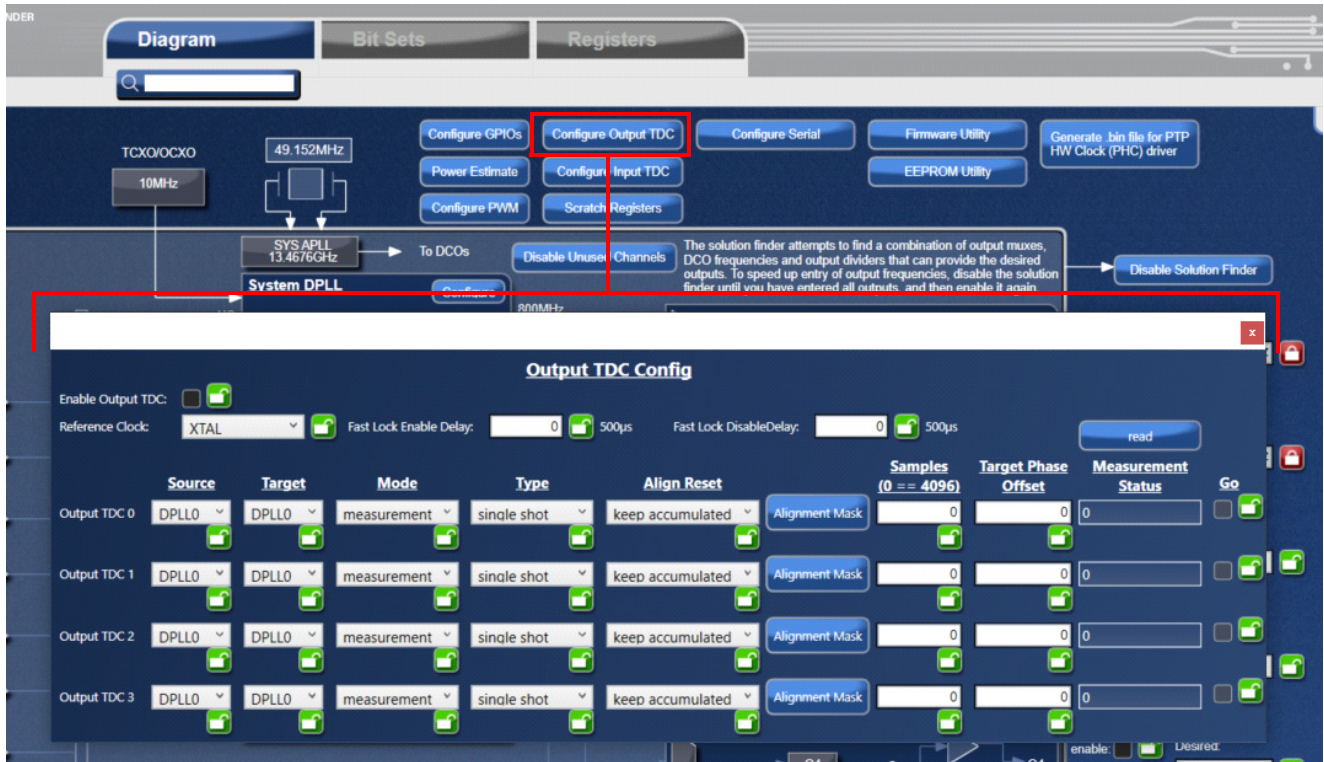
NDER

Diagram
Bit Sets
Registers

TCXO/OCXO
10MHz
49.152MHz

Configure GPIOs
Configure Output TDC
Configure Serial
Firmware Utility
Generate .bin file for PTP HW Clock (PHC) driver
Power Estimate
Configure Input TDC
EEPROM Utility
Configure PWM
Scratch Registers

SYS APLL 13.4676GHz
To DCOs
Disable Unused Channels
The solution finder attempts to find a combination of output muxes, DCO frequencies and output dividers that can provide the desired outputs. To speed up entry of output frequencies, disable the solution finder until you have entered all outputs, and then enable it again.
Disable Solution Finder
System DPLL
Configure
800MHz

x

Output TDC Config

Enable Output TDC:
Reference Clock: XTAL
Fast Lock Enable Delay: 0 500µs
Fast Lock DisableDelay: 0 500µs
read

| | Source | Target | Mode | Type | Align Reset | | Samples (0 == 4096) | Target Phase Offset | Measurement Status | Go |
|---|---|---|---|---|---|---|---|---|---|---|
| Output TDC 0 | DPLL0 | DPLL0 | measurement | single shot | keep accumulated | Alignment Mask | 0 | 0 | 0 | |
| Output TDC 1 | DPLL0 | DPLL0 | measurement | single shot | keep accumulated | Alignment Mask | 0 | 0 | 0 | |
| Output TDC 2 | DPLL0 | DPLL0 | measurement | single shot | keep accumulated | Alignment Mask | 0 | 0 | 0 | |
| Output TDC 3 | DPLL0 | DPLL0 | measurement | single shot | keep accumulated | Alignment Mask | 0 | 0 | 0 | |

enable:
Desired: